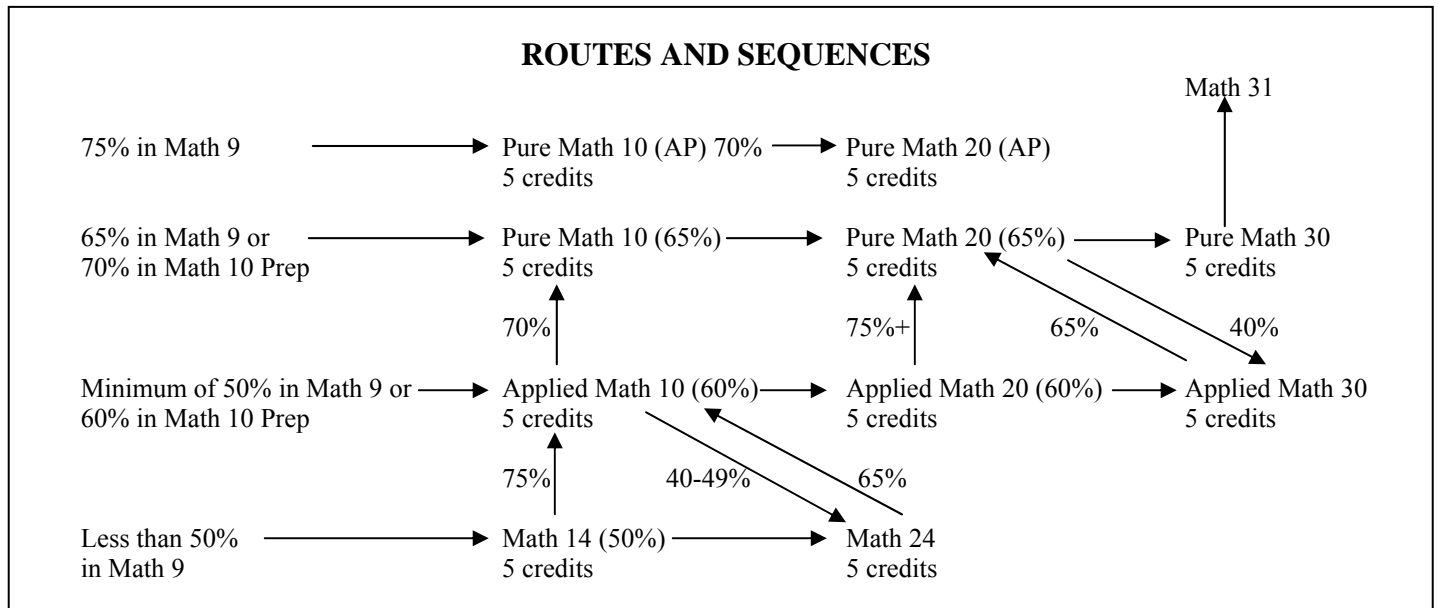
ROUTES AND SEQUENCES

Math 31

75% in Math 9

Pure Math 10 (AP) 70%
5 credits

Pure Math 20 (AP)
5 credits

65% in Math 9 or
70% in Math 10 Prep

Pure Math 10 (65%)
5 credits

Pure Math 20 (65%)
5 credits

Pure Math 30
5 credits

70%

75%+

65%

40%

Minimum of 50% in Math 9 or
60% in Math 10 Prep

Applied Math 10 (60%)
5 credits

Applied Math 20 (60%)
5 credits

Applied Math 30
5 credits

75%

40-49%

65%

Less than 50%
in Math 9

Math 14 (50%)
5 credits

Math 24
5 credits